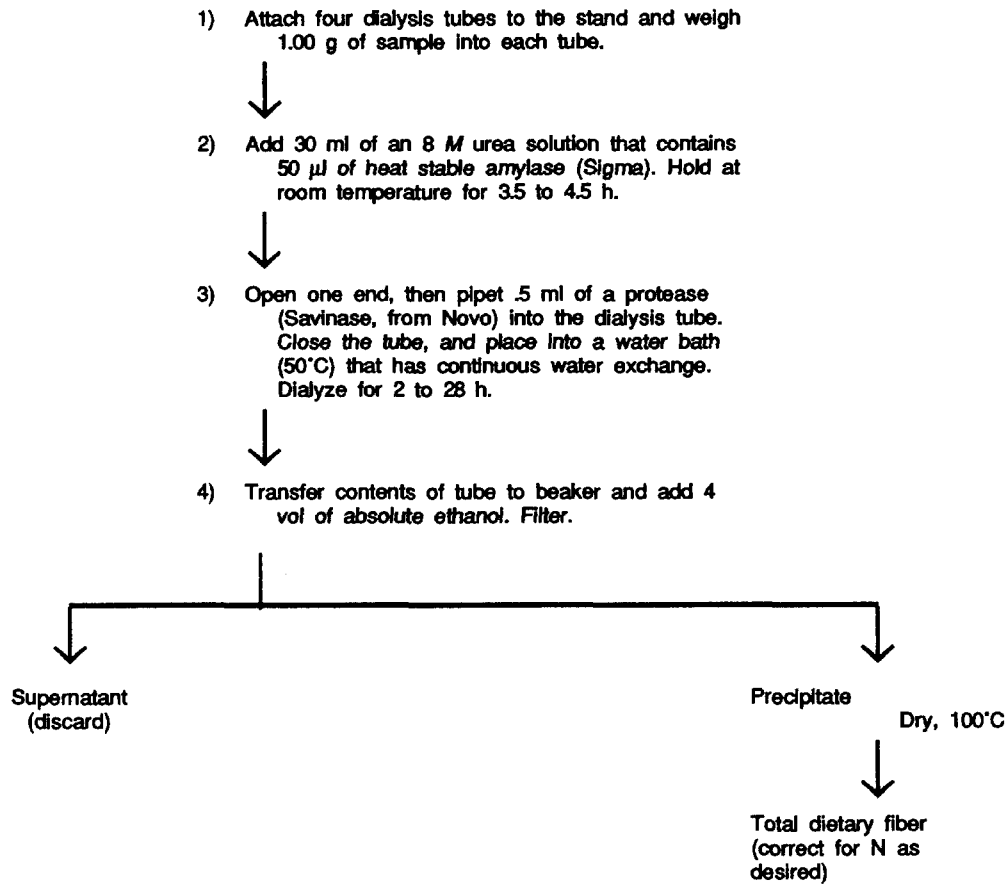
1) Attach four dialysis tubes to the stand and weigh 1.00 g of sample into each tube.

2) Add 30 ml of an 8 *M* urea solution that contains 50 $\mu l$ of heat stable amylase (Sigma). Hold at room temperature for 3.5 to 4.5 h.

3) Open one end, then pipet .5 ml of a protease (Savinase, from Novo) into the dialysis tube. Close the tube, and place into a water bath (50°C) that has continuous water exchange. Dialyze for 2 to 28 h.

4) Transfer contents of tube to beaker and add 4 vol of absolute ethanol. Filter.

Supernatant (discard)

Precipitate

Dry, 100°C

Total dietary fiber (correct for N as desired)